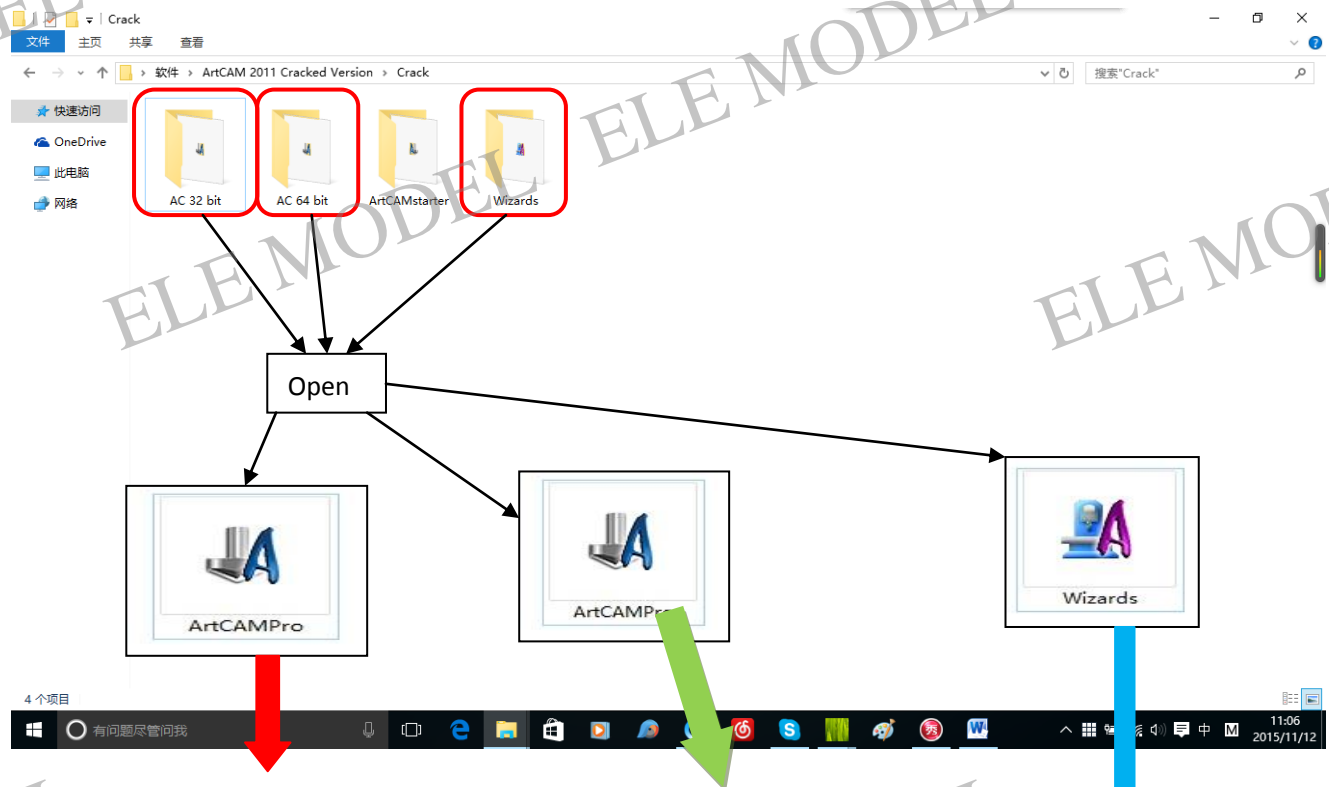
Crack

文件 主页 共享 查看

软件 › ArtCAM 2011 Cracked Version › Crack

搜索"Crack"

快速访问
OneDrive
此电脑
网络

AC 32 bit
AC 64 bit
ArtCAMstarter
Wizards

ELE MODEL
ELE MODEL
ELE MODEL
ELE MO

Open

ArtCAMPro
ArtCAMPro
Wizards

4 个项目

有问题尽管问我

中 M 11:06 2015/11/12